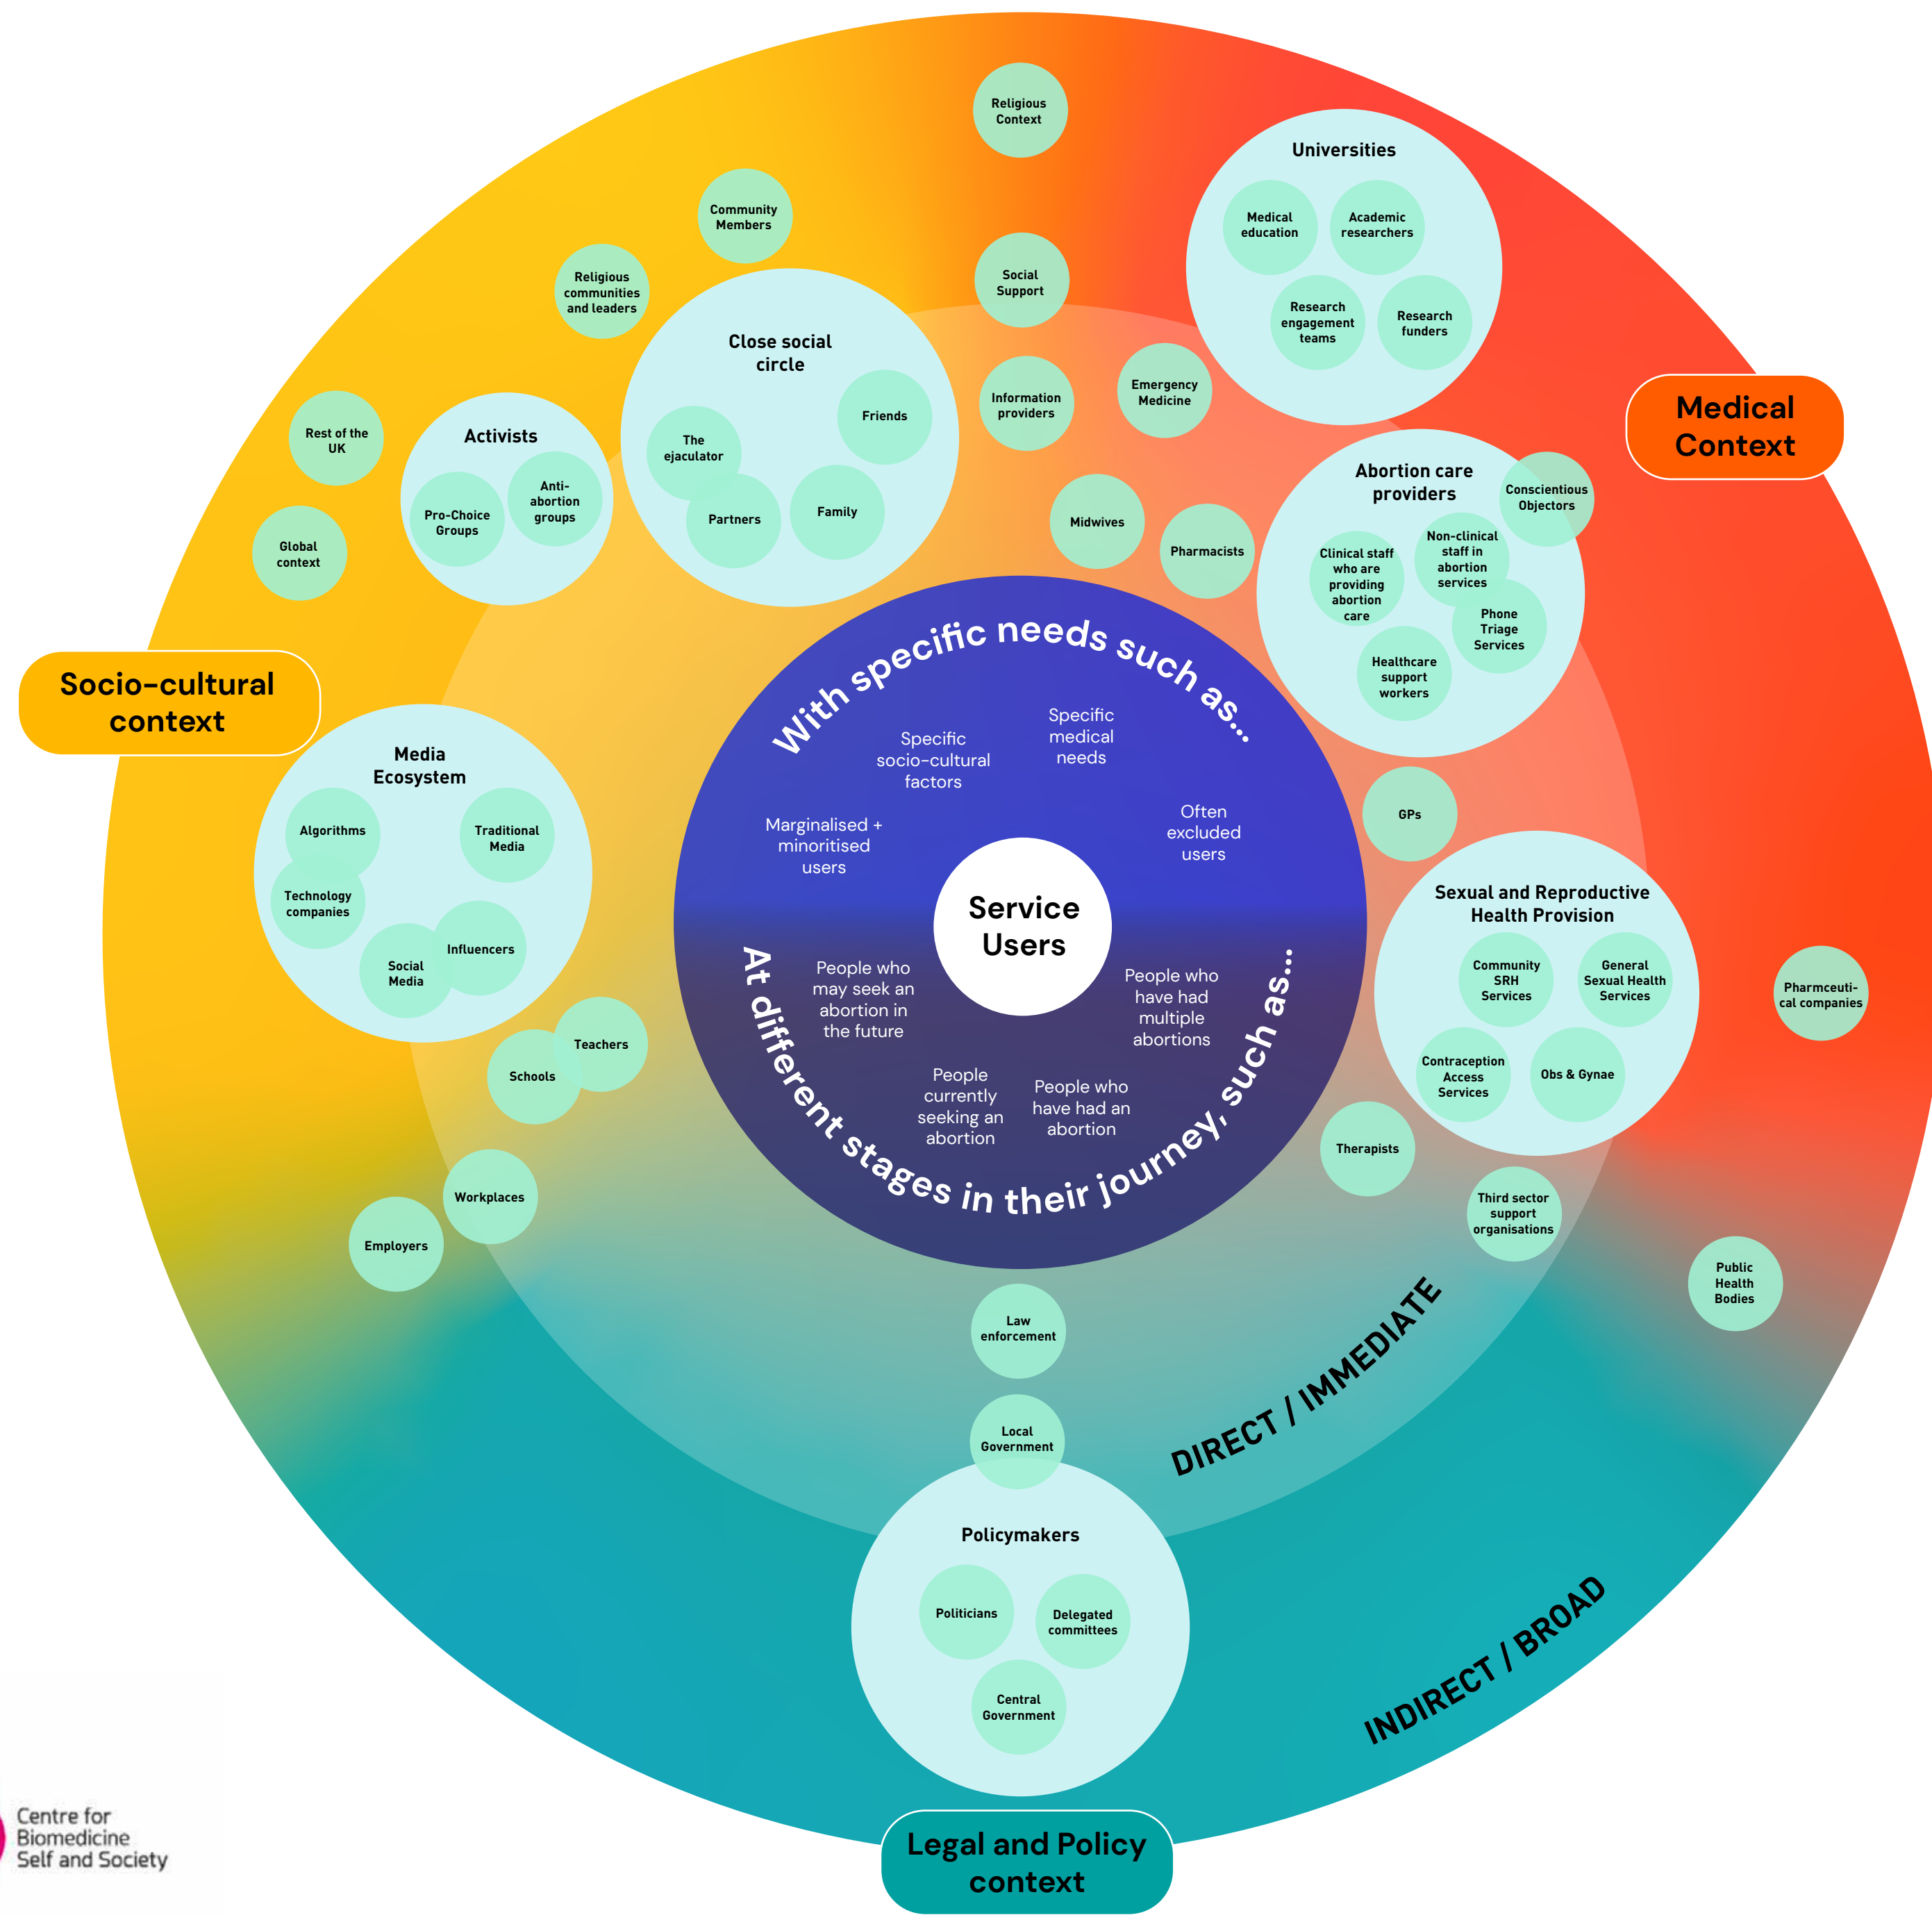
Service Users

With specific needs such as...

Specific socio-cultural factors

Specific medical needs

Marginalised + minoritised users

Often excluded users

At different stages in their journey, such as...

People who may seek an abortion in the future

People who have had multiple abortions

People currently seeking an abortion

People who have had an abortion

Socio-cultural context

Medical Context

Legal and Policy context

DIRECT / IMMEDIATE

INDIRECT / BROAD

Religious Context

Community Members

Religious communities and leaders

Social Support

Information providers

Emergency Medicine

Close social circle

Friends

The ejaculator

Partners

Family

Activists

Pro-Choice Groups

Anti-abortion groups

Rest of the UK

Global context

Universities

Medical education

Academic researchers

Research engagement teams

Research funders

Abortion care providers

Conscientious Objectors

Clinical staff who are providing abortion care

Non-clinical staff in abortion services

Phone Triage Services

Healthcare support workers

Midwives

Pharmacists

GPs

Media Ecosystem

Algorithms

Traditional Media

Technology companies

Social Media

Influencers

Teachers

Schools

Workplaces

Employers

Sexual and Reproductive Health Provision

Community SRH Services

General Sexual Health Services

Contraception Access Services

Obs & Gynae

Pharmaceutical companies

Therapists

Third sector support organisations

Public Health Bodies

Law enforcement

Local Government

Policymakers

Politicians

Delegated committees

Central Government

Centre for Biomedicine Self and Society